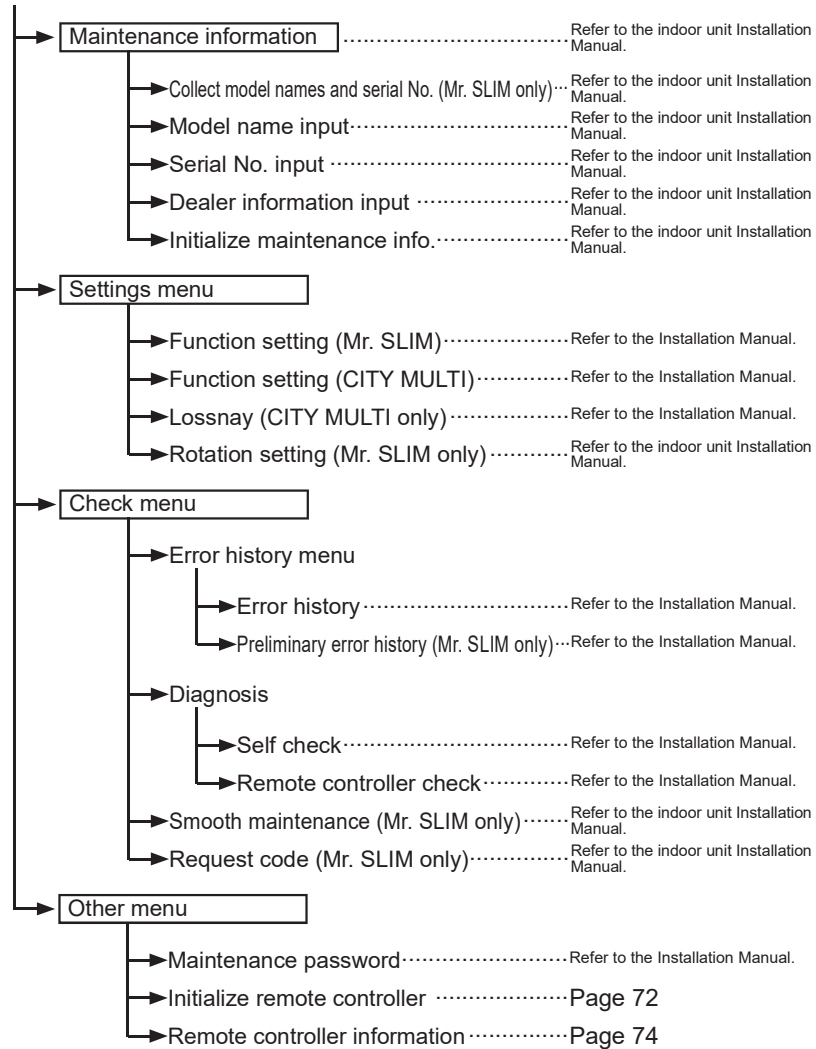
Maintenance information ······ Refer to the indoor unit Installation Manual.

Collect model names and serial No. (Mr. SLIM only) ··· Refer to the indoor unit Installation Manual.

Model name input ······ Refer to the indoor unit Installation Manual.

Serial No. input ······ Refer to the indoor unit Installation Manual.

Dealer information input ······ Refer to the indoor unit Installation Manual.

Initialize maintenance info. ······ Refer to the indoor unit Installation Manual.

Settings menu

Function setting (Mr. SLIM) ······ Refer to the Installation Manual.

Function setting (CITY MULTI) ······ Refer to the Installation Manual.

Lossnay (CITY MULTI only) ······ Refer to the Installation Manual.

Rotation setting (Mr. SLIM only) ······ Refer to the indoor unit Installation Manual.

Check menu

Error history menu

Error history ······ Refer to the Installation Manual.

Preliminary error history (Mr. SLIM only) ··· Refer to the Installation Manual.

Diagnosis

Self check ······ Refer to the Installation Manual.

Remote controller check ······ Refer to the Installation Manual.

Smooth maintenance (Mr. SLIM only) ······ Refer to the indoor unit Installation Manual.

Request code (Mr. SLIM only) ······ Refer to the indoor unit Installation Manual.

Other menu

Maintenance password ······ Refer to the Installation Manual.

Initialize remote controller ······ Page 72

Remote controller information ······ Page 74